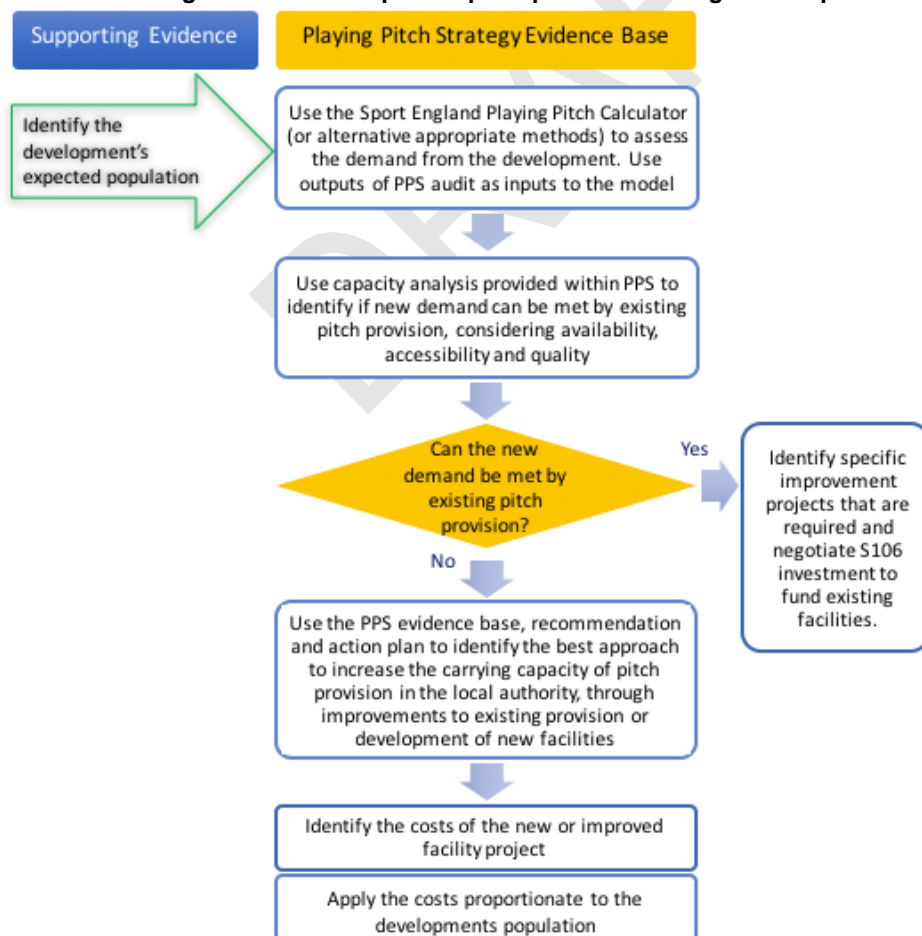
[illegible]

Supporting Evidence

Playing Pitch Strategy Evidence Base

Identify the development's expected population

Use the Sport England Playing Pitch Calculator (or alternative appropriate methods) to assess the demand from the development. Use outputs of PPS audit as inputs to the model

Use capacity analysis provided within PPS to identify if new demand can be met by existing pitch provision, considering availability, accessibility and quality

Can the new demand be met by existing pitch provision?

Yes

Identify specific improvement projects that are required and negotiate S106 investment to fund existing facilities.

No

Use the PPS evidence base, recommendation and action plan to identify the best approach to increase the carrying capacity of pitch provision in the local authority, through improvements to existing provision or development of new facilities

Identify the costs of the new or improved facility project

Apply the costs proportionate to the developments population